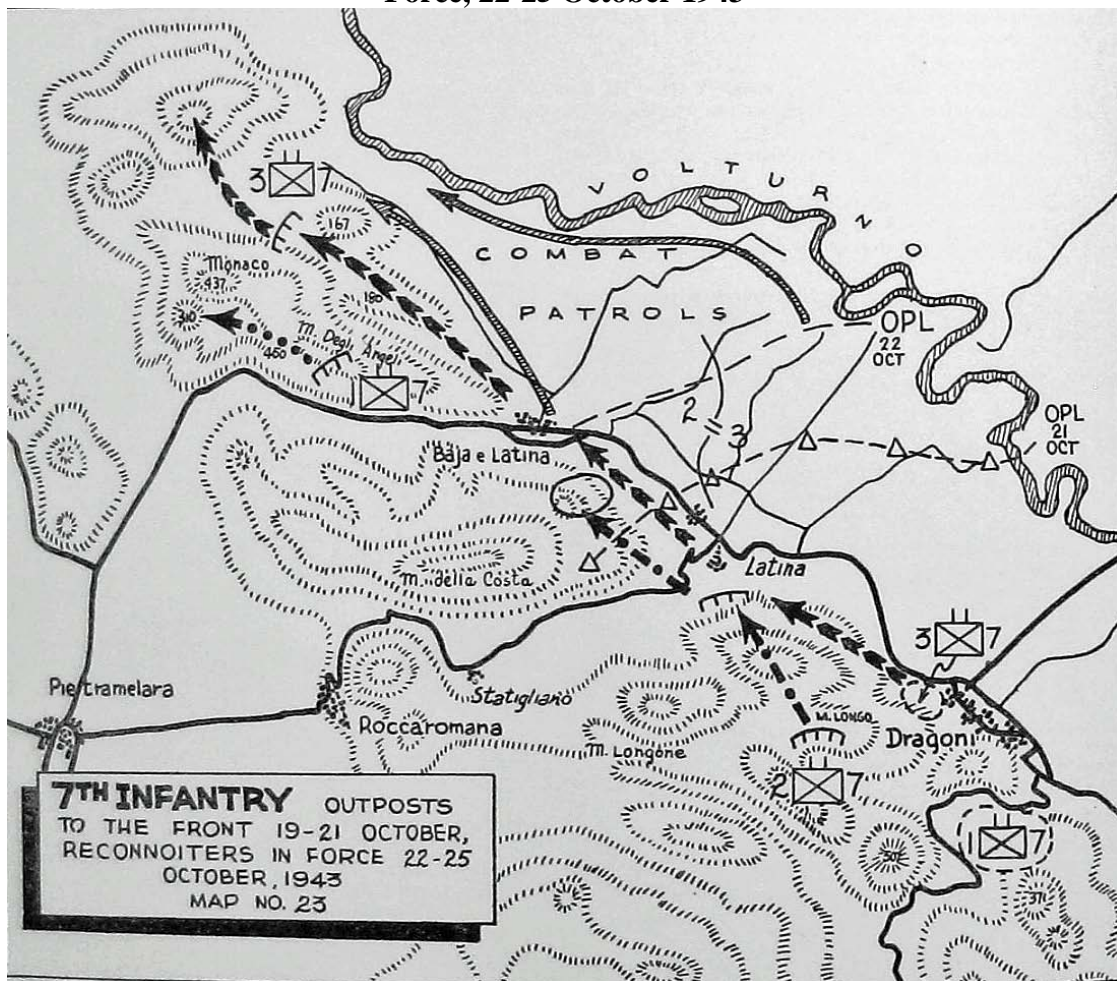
Force, 22-25 October 1943

VOLTURNO

COMBAT

PATROLS

OPL 22 OCT

OPL 21 OCT

3 7

167

Monaco 437

310

180

M. Degli Angeli

450

7

2

3

Baja e Latina

M. della Costa

Latina

3 7

Pietramelara

Roccaromana

Statigliano

M. Longone

M. LONGO

Dragoni

2 7

1 7

301

371

7TH INFANTRY OUTPOSTS TO THE FRONT 19-21 OCTOBER, RECONNOITERS IN FORCE 22-25 OCTOBER, 1943 MAP NO. 23